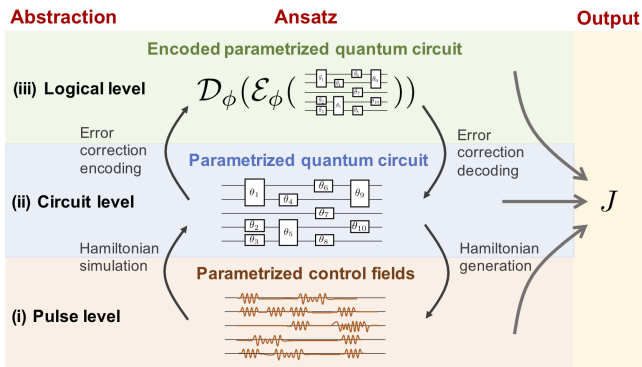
Abstraction

Ansatz

Output

Encoded parametrized quantum circuit

(iii) Logical level

$\mathcal{D}_\phi(\mathcal{E}_\phi($ $))$

Error correction encoding

Error correction decoding

Parametrized quantum circuit

(ii) Circuit level

$\theta_1$ $\theta_4$ $\theta_6$ $\theta_9$ $\theta_7$ $\theta_2$ $\theta_3$ $\theta_5$ $\theta_{10}$ $\theta_8$

$J$

Hamiltonian simulation

Hamiltonian generation

Parametrized control fields

(i) Pulse level